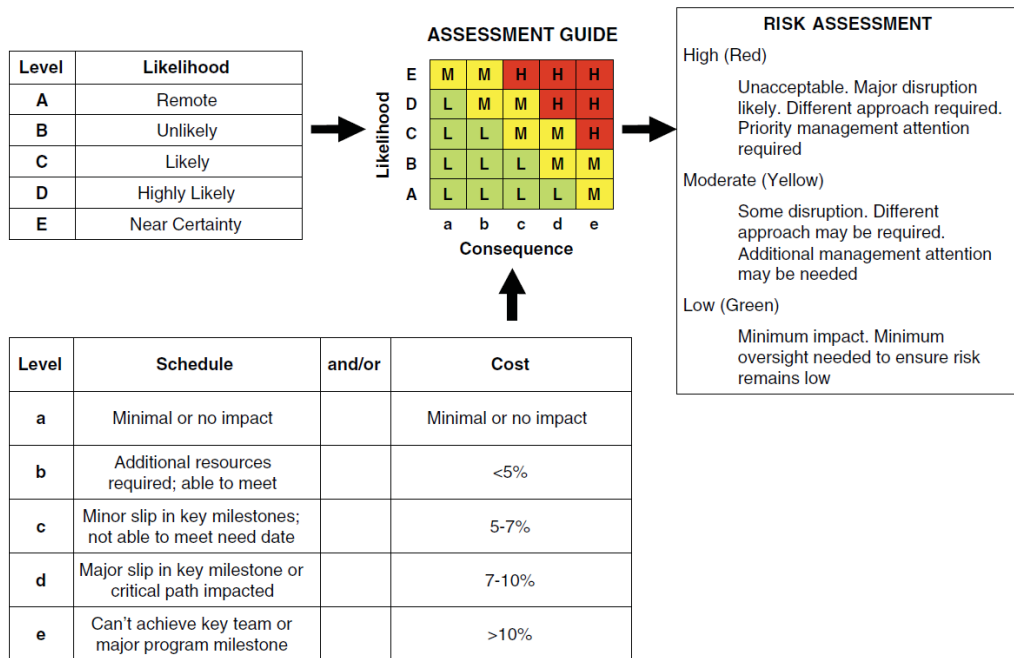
| Level | Likelihood |
|---|---|
| A | Remote |
| B | Unlikely |
| C | Likely |
| D | Highly Likely |
| E | Near Certainty |

ASSESSMENT GUIDE

| Likelihood | | | | | |
|---|---|---|---|---|---|
| E | M | M | H | H | H |
| D | L | M | M | H | H |
| C | L | L | M | M | H |
| B | L | L | L | M | M |
| A | L | L | L | L | M |
| | a | b | c | d | e |

Consequence

RISK ASSESSMENT

High (Red)

Unacceptable. Major disruption likely. Different approach required. Priority management attention required

Moderate (Yellow)

Some disruption. Different approach may be required. Additional management attention may be needed

Low (Green)

Minimum impact. Minimum oversight needed to ensure risk remains low

| Level | Schedule | and/or | Cost |
|---|---|---|---|
| a | Minimal or no impact | | Minimal or no impact |
| b | Additional resources required; able to meet | | <5% |
| c | Minor slip in key milestones; not able to meet need date | | 5-7% |
| d | Major slip in key milestone or critical path impacted | | 7-10% |
| e | Can't achieve key team or major program milestone | | >10% |